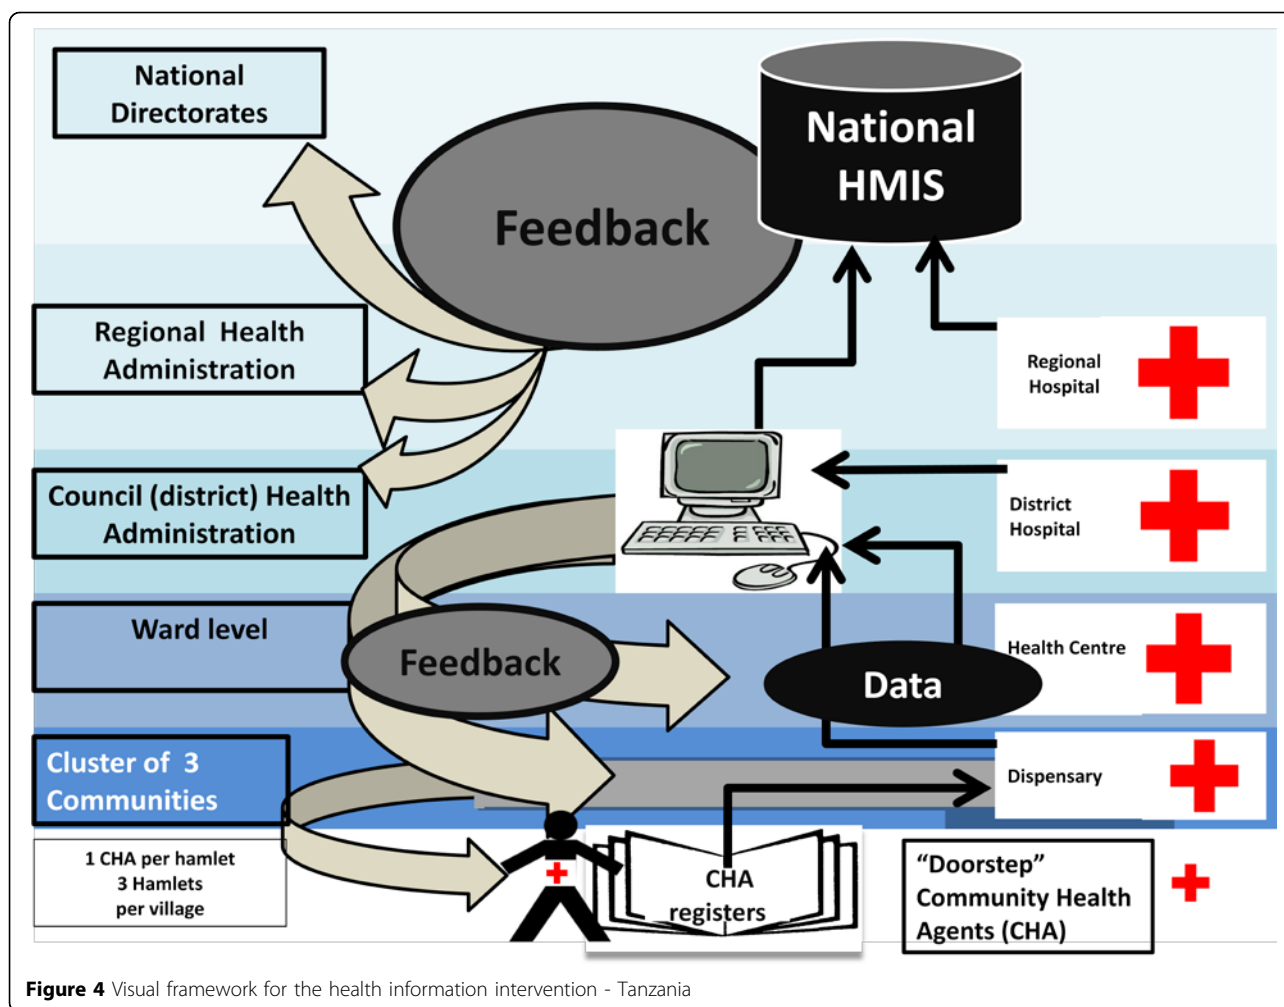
National Directorates

National HMIS

Feedback

Regional Health Administration

Regional Hospital

Council (district) Health Administration

District Hospital

Ward level

Feedback

Health Centre

Data

Cluster of 3 Communities

Dispensary

1 CHA per hamlet
3 Hamlets
per village

CHA registers

"Doorstep" Community Health Agents (CHA)

**Figure 4** Visual framework for the health information intervention - Tanzania